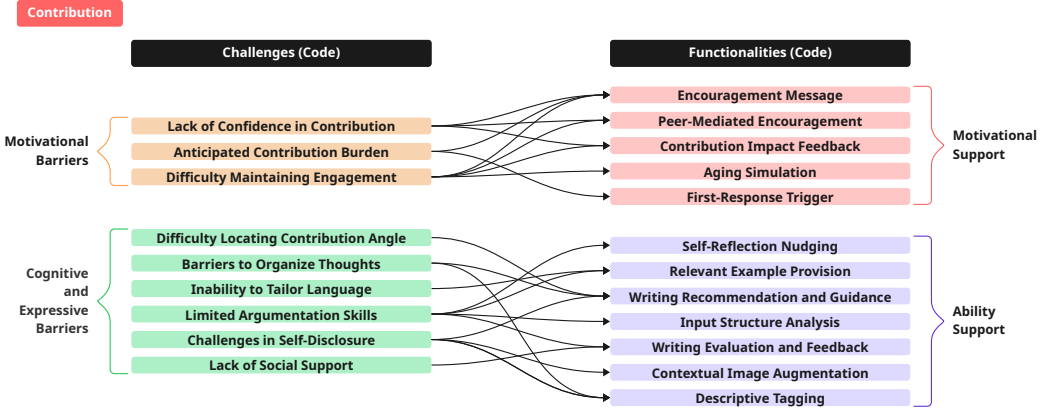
Contribution

Challenges (Code)

Functionalities (Code)

Motivational Barriers

Lack of Confidence in Contribution

Anticipated Contribution Burden

Difficulty Maintaining Engagement

Encouragement Message

Peer-Mediated Encouragement

Contribution Impact Feedback

Aging Simulation

First-Response Trigger

Motivational Support

Cognitive and Expressive Barriers

Difficulty Locating Contribution Angle

Barriers to Organize Thoughts

Inability to Tailor Language

Limited Argumentation Skills

Challenges in Self-Disclosure

Lack of Social Support

Self-Reflection Nudging

Relevant Example Provision

Writing Recommendation and Guidance

Input Structure Analysis

Writing Evaluation and Feedback

Contextual Image Augmentation

Descriptive Tagging

Ability Support